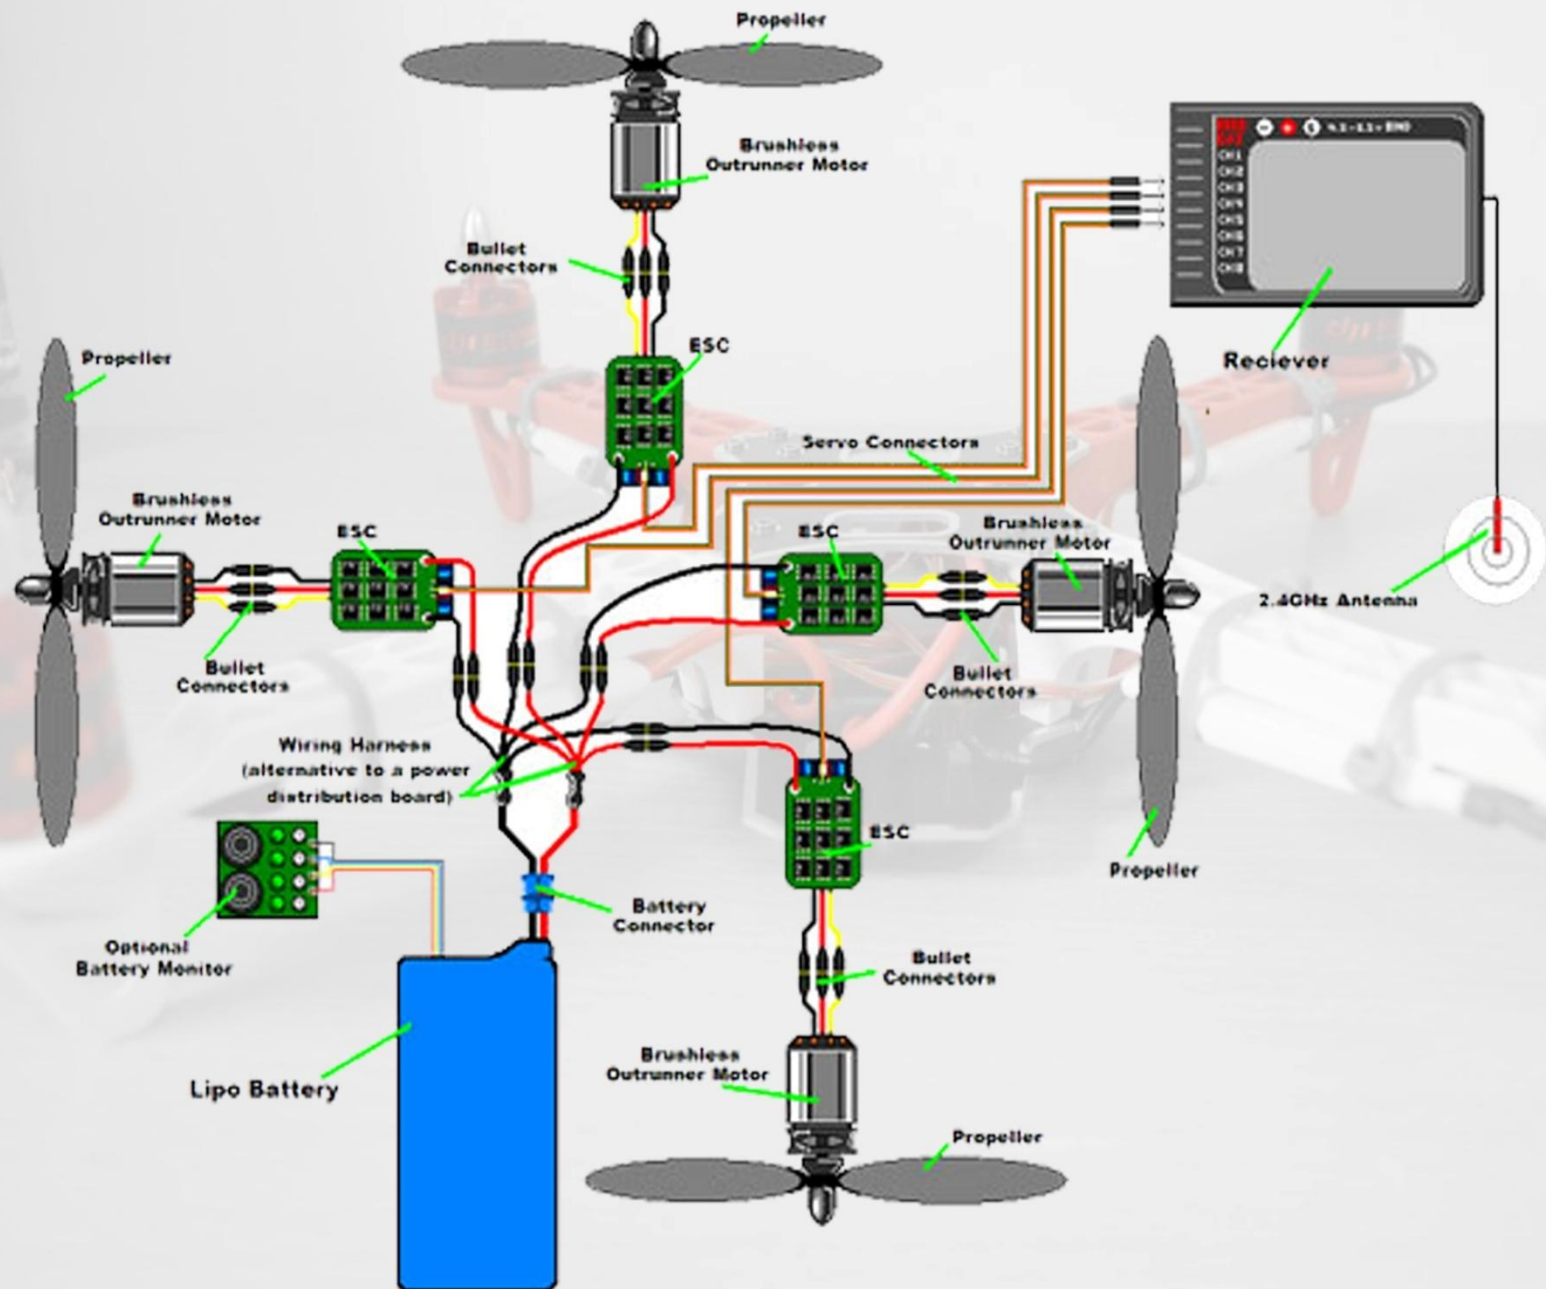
Propeller

Brushless Outrunner Motor

Bullet Connectors

ESC

CH1
CH2
CH3
CH4
CH5
CH6
CH7
CH8

Reciever

Propeller

Servo Connectors

Brushless Outrunner Motor

ESC

ESC

Brushless Outrunner Motor

2.4GHz Antenna

Bullet Connectors

Bullet Connectors

Wiring Harness (alternative to a power distribution board)

ESC

Propeller

Optional Battery Monitor

Battery Connector

Bullet Connectors

Lipo Battery

Brushless Outrunner Motor

Propeller